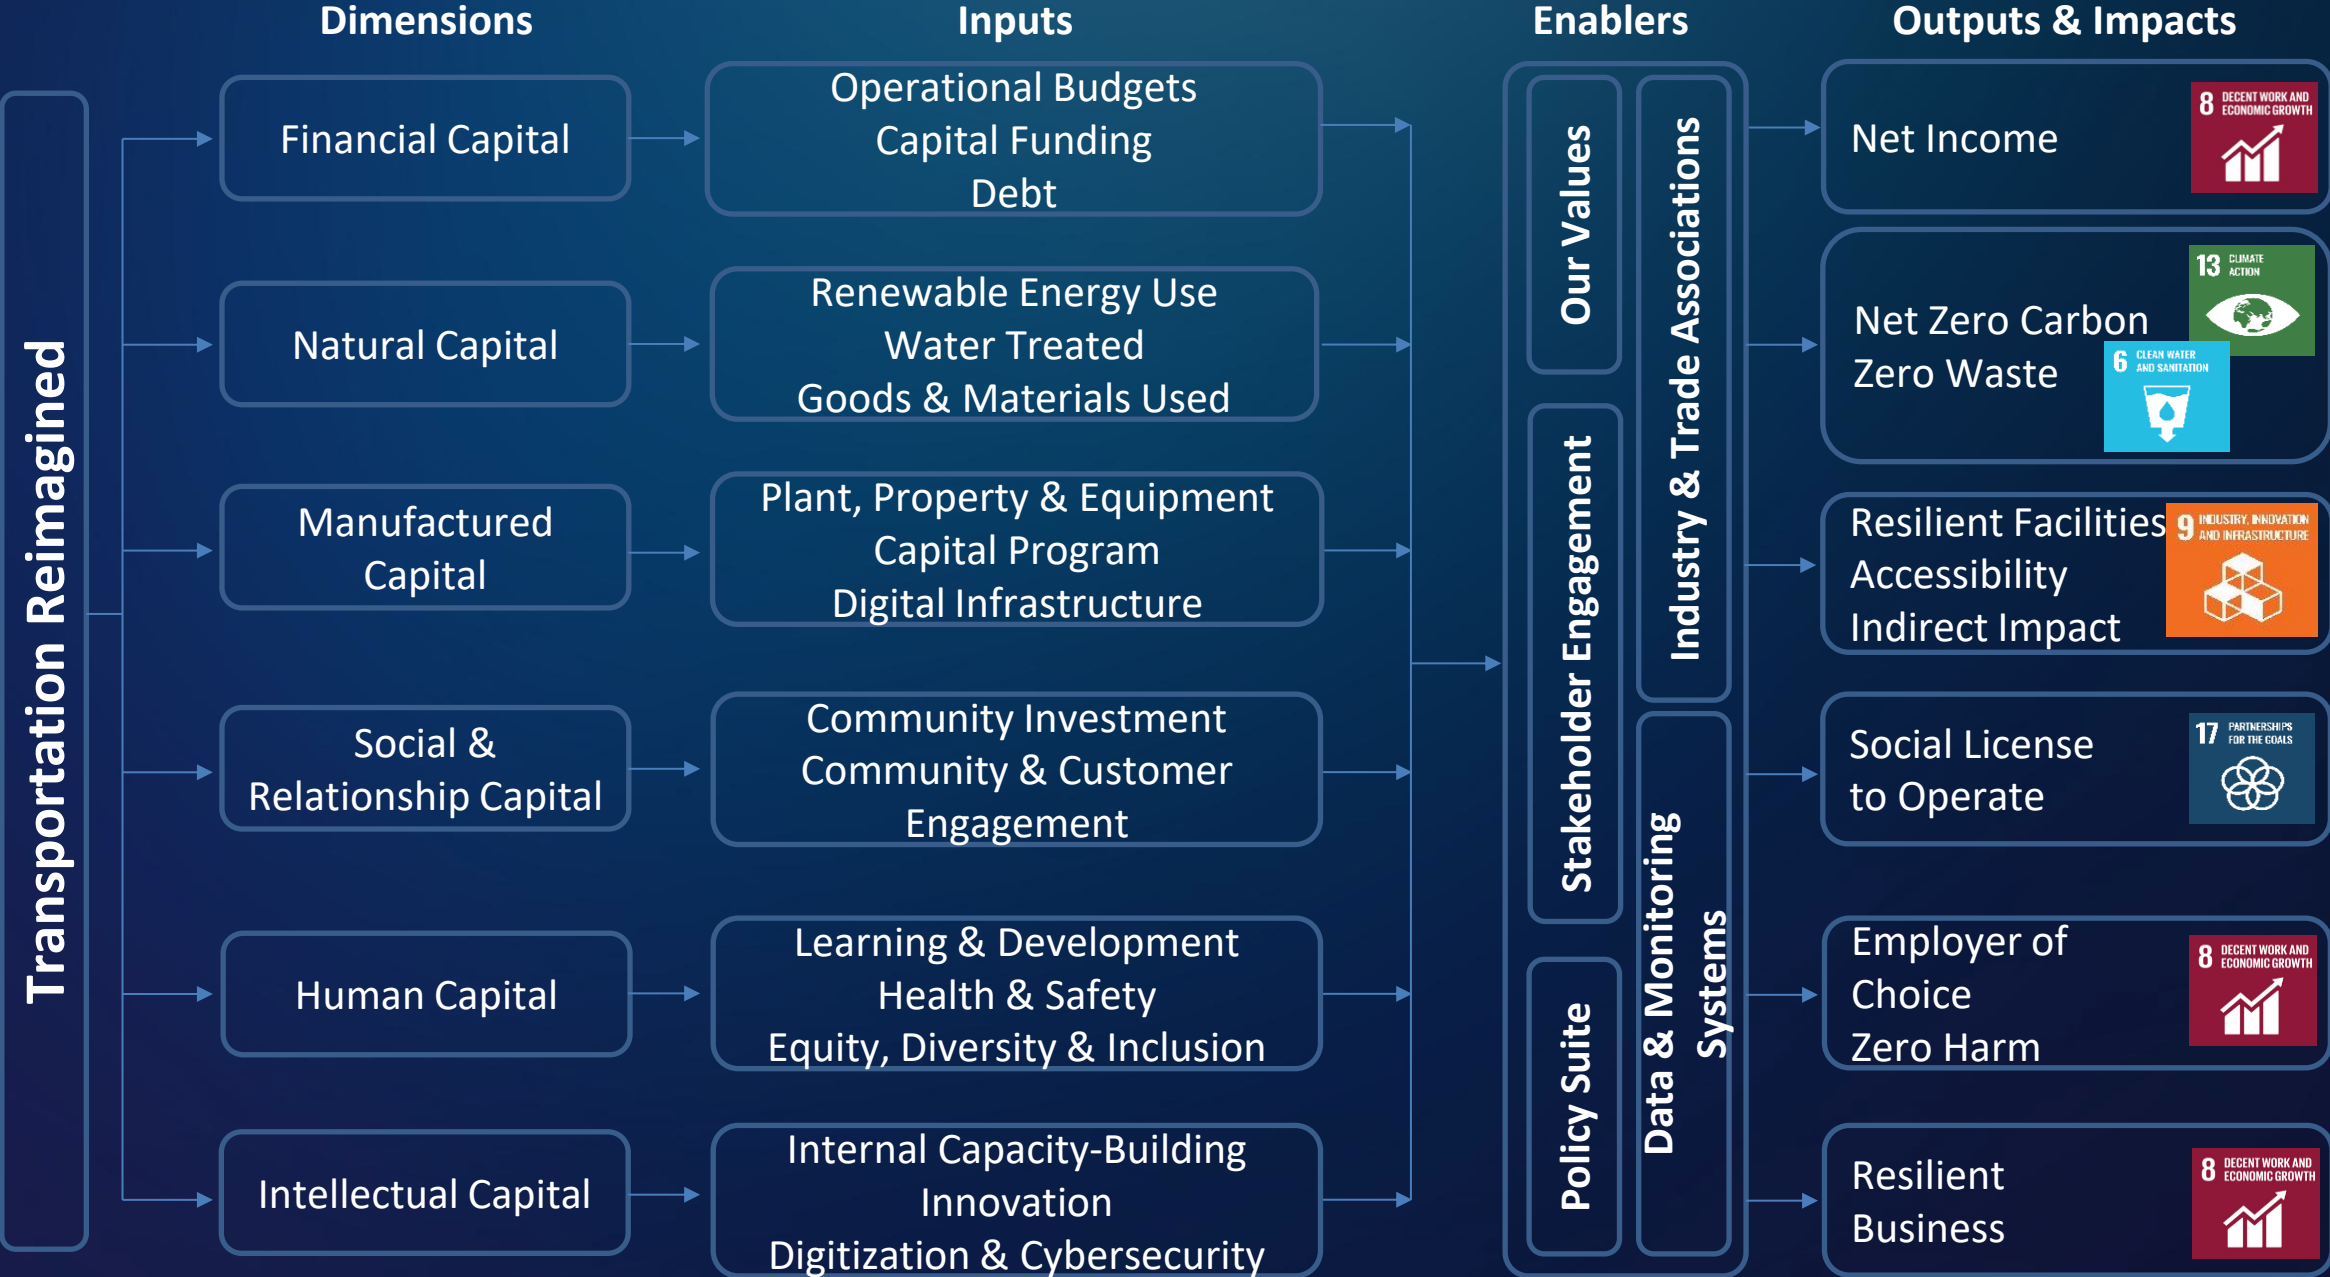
Dimensions

Inputs

Enablers

Outputs & Impacts

Transportation Reimagined

Financial Capital

Operational Budgets
Capital Funding
Debt

Natural Capital

Renewable Energy Use
Water Treated
Goods & Materials Used

Manufactured Capital

Plant, Property & Equipment
Capital Program
Digital Infrastructure

Social & Relationship Capital

Community Investment
Community & Customer Engagement

Human Capital

Learning & Development
Health & Safety
Equity, Diversity & Inclusion

Intellectual Capital

Internal Capacity-Building
Innovation
Digitization & Cybersecurity

Our Values

Stakeholder Engagement

Policy Suite

Industry & Trade Associations

Data & Monitoring Systems

Net Income

8 DECENT WORK AND ECONOMIC GROWTH

Net Zero Carbon
Zero Waste

13 CLIMATE ACTION

6 CLEAN WATER AND SANITATION

Resilient Facilities
Accessibility
Indirect Impact

9 INDUSTRY, INNOVATION AND INFRASTRUCTURE

Social License to Operate

17 PARTNERSHIPS FOR THE GOALS

Employer of Choice
Zero Harm

8 DECENT WORK AND ECONOMIC GROWTH

Resilient Business

8 DECENT WORK AND ECONOMIC GROWTH